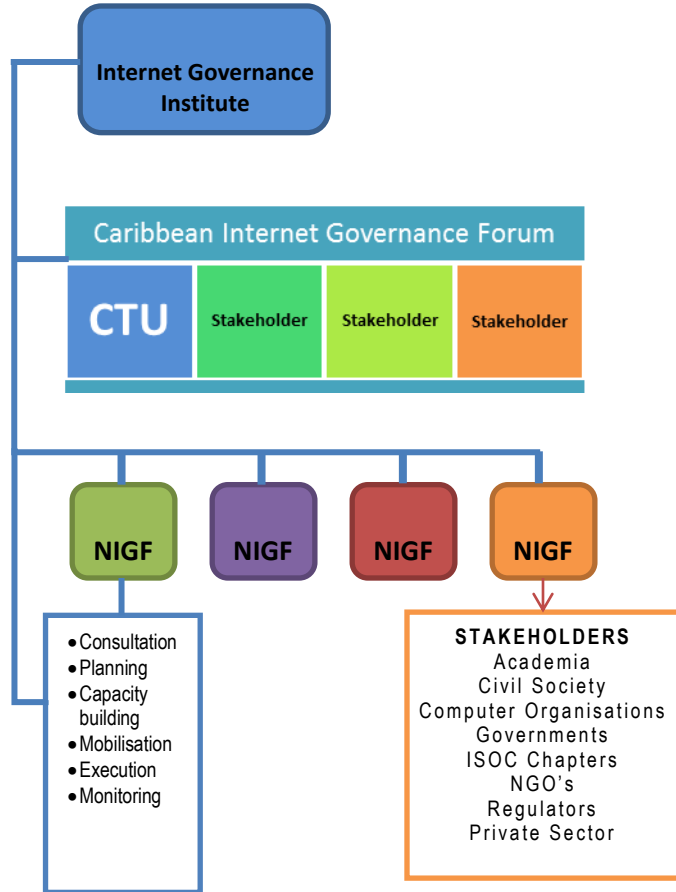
Internet Governance Institute

Caribbean Internet Governance Forum

CTU

Stakeholder

Stakeholder

Stakeholder

NIGF

NIGF

NIGF

NIGF

- Consultation
- Planning
- Capacity building
- Mobilisation
- Execution
- Monitoring

STAKEHOLDERS
Academia
Civil Society
Computer Organisations
Governments
ISOC Chapters
NGO's
Regulators
Private Sector